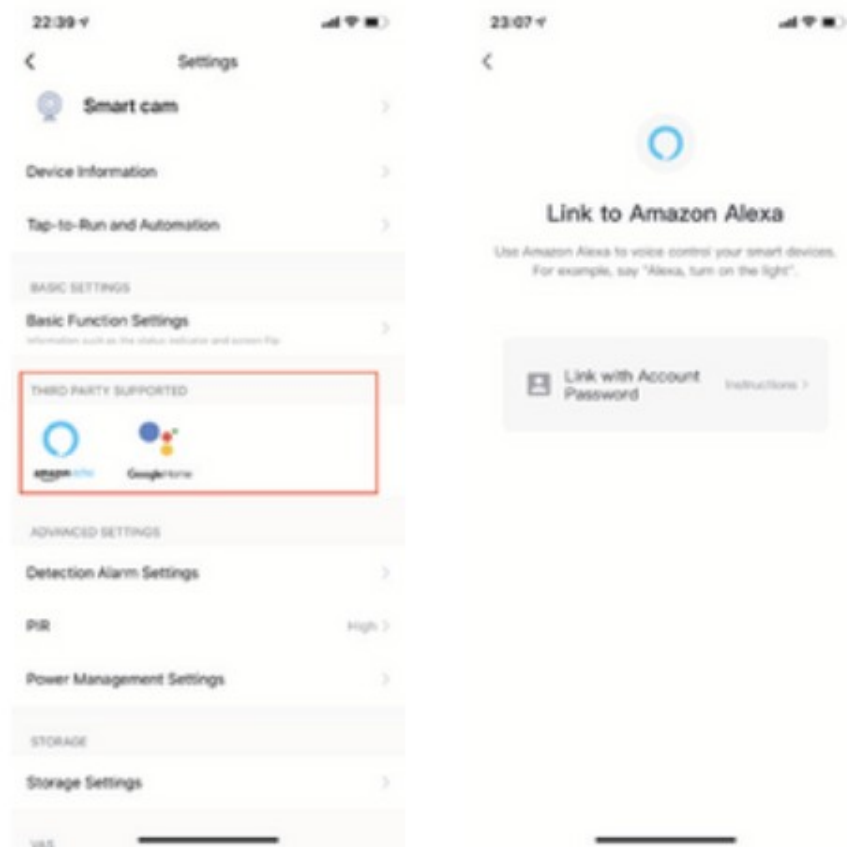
22:39

Settings

Smart cam

Device Information

Tap-to-Run and Automation

BASIC SETTINGS

Basic Function Settings

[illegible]

THIRD PARTY SUPPORTED

amazon echo

Google Home

ADVANCED SETTINGS

Detection Alarm Settings

PIR

High

Power Management Settings

STORAGE

Storage Settings

VAS

23:07

Link to Amazon Alexa

Use Amazon Alexa to voice control your smart devices. For example, say "Alexa, turn on the light".

Link with Account Password

Instructions